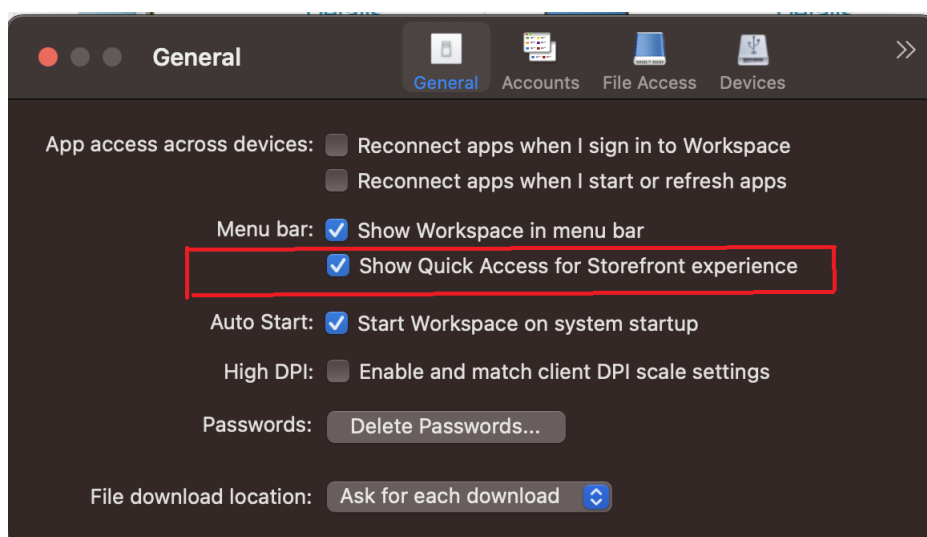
General

General Accounts File Access Devices

App access across devices: Reconnect apps when I sign in to Workspace
Reconnect apps when I start or refresh apps

Menu bar: Show Workspace in menu bar
Show Quick Access for Storefront experience

Auto Start: Start Workspace on system startup

High DPI: Enable and match client DPI scale settings

Passwords: Delete Passwords...

File download location: Ask for each download